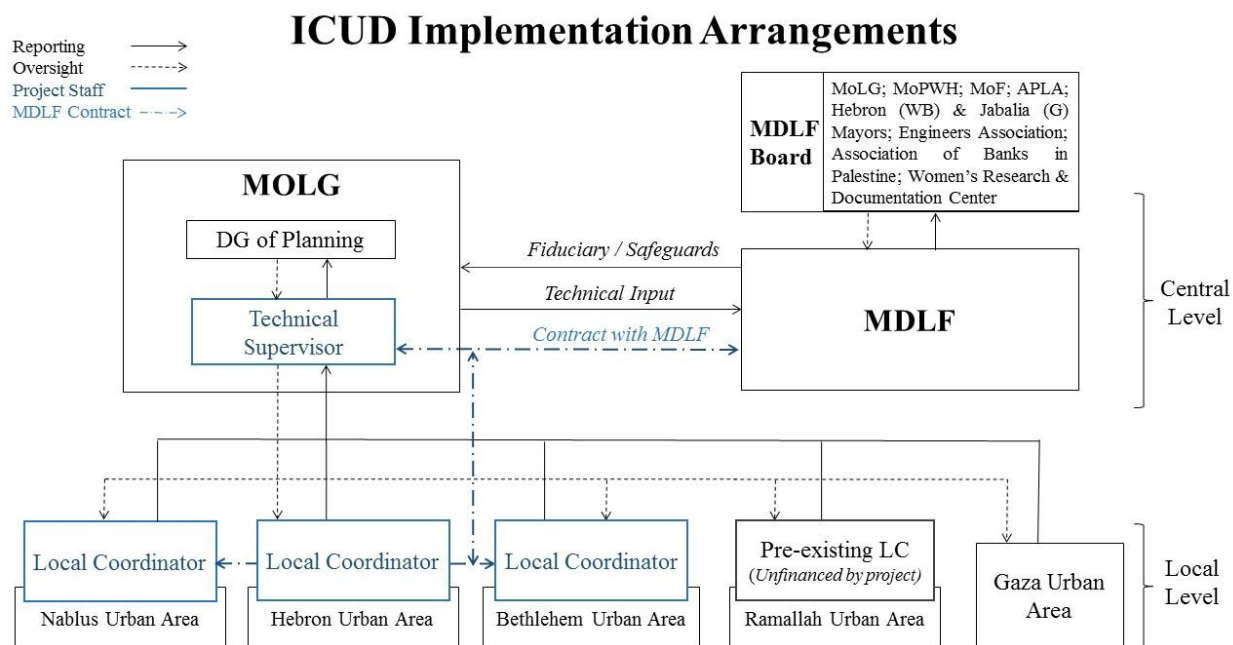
ICUD Implementation Arrangements

Reporting
Oversight
Project Staff
MDLF Contract

MDLF Board

MoLG; MoPWH; MoF; APLA; Hebron (WB) & Jabalia (G) Mayors; Engineers Association; Association of Banks in Palestine; Women's Research & Documentation Center

MOLG

DG of Planning

Technical Supervisor

Fiduciary / Safeguards

Technical Input

Contract with MDLF

MDLF

Central Level

Local Coordinator

Nablus Urban Area

Local Coordinator

Hebron Urban Area

Local Coordinator

Bethlehem Urban Area

Pre-existing LC
(Unfinanced by project)

Ramallah Urban Area

Gaza Urban Area

Local Level